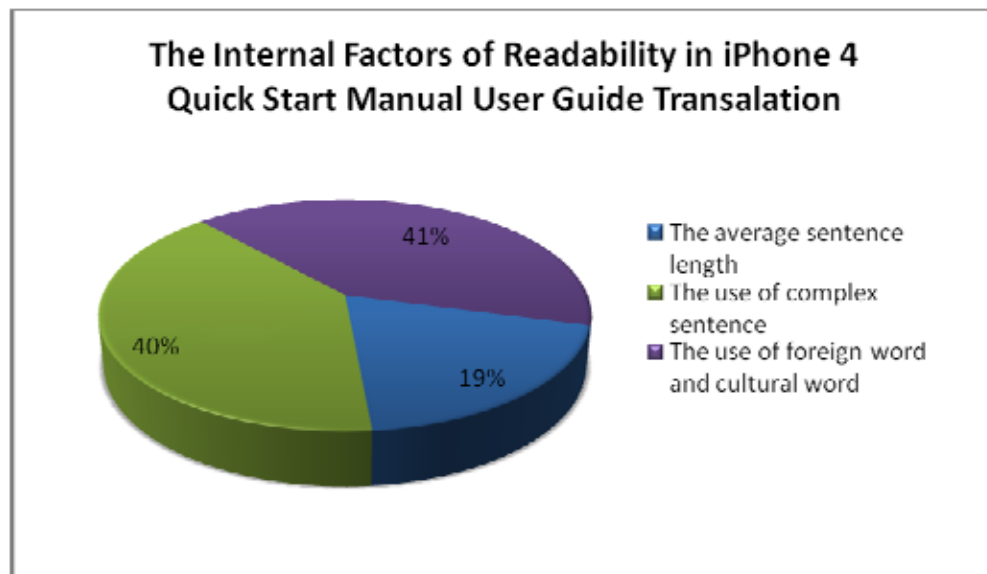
The Internal Factors of Readability in iPhone 4 Quick Start Manual User Guide Transalation

41%

40%

19%

The average sentence length
The use of complex sentence
The use of foreign word and cultural word